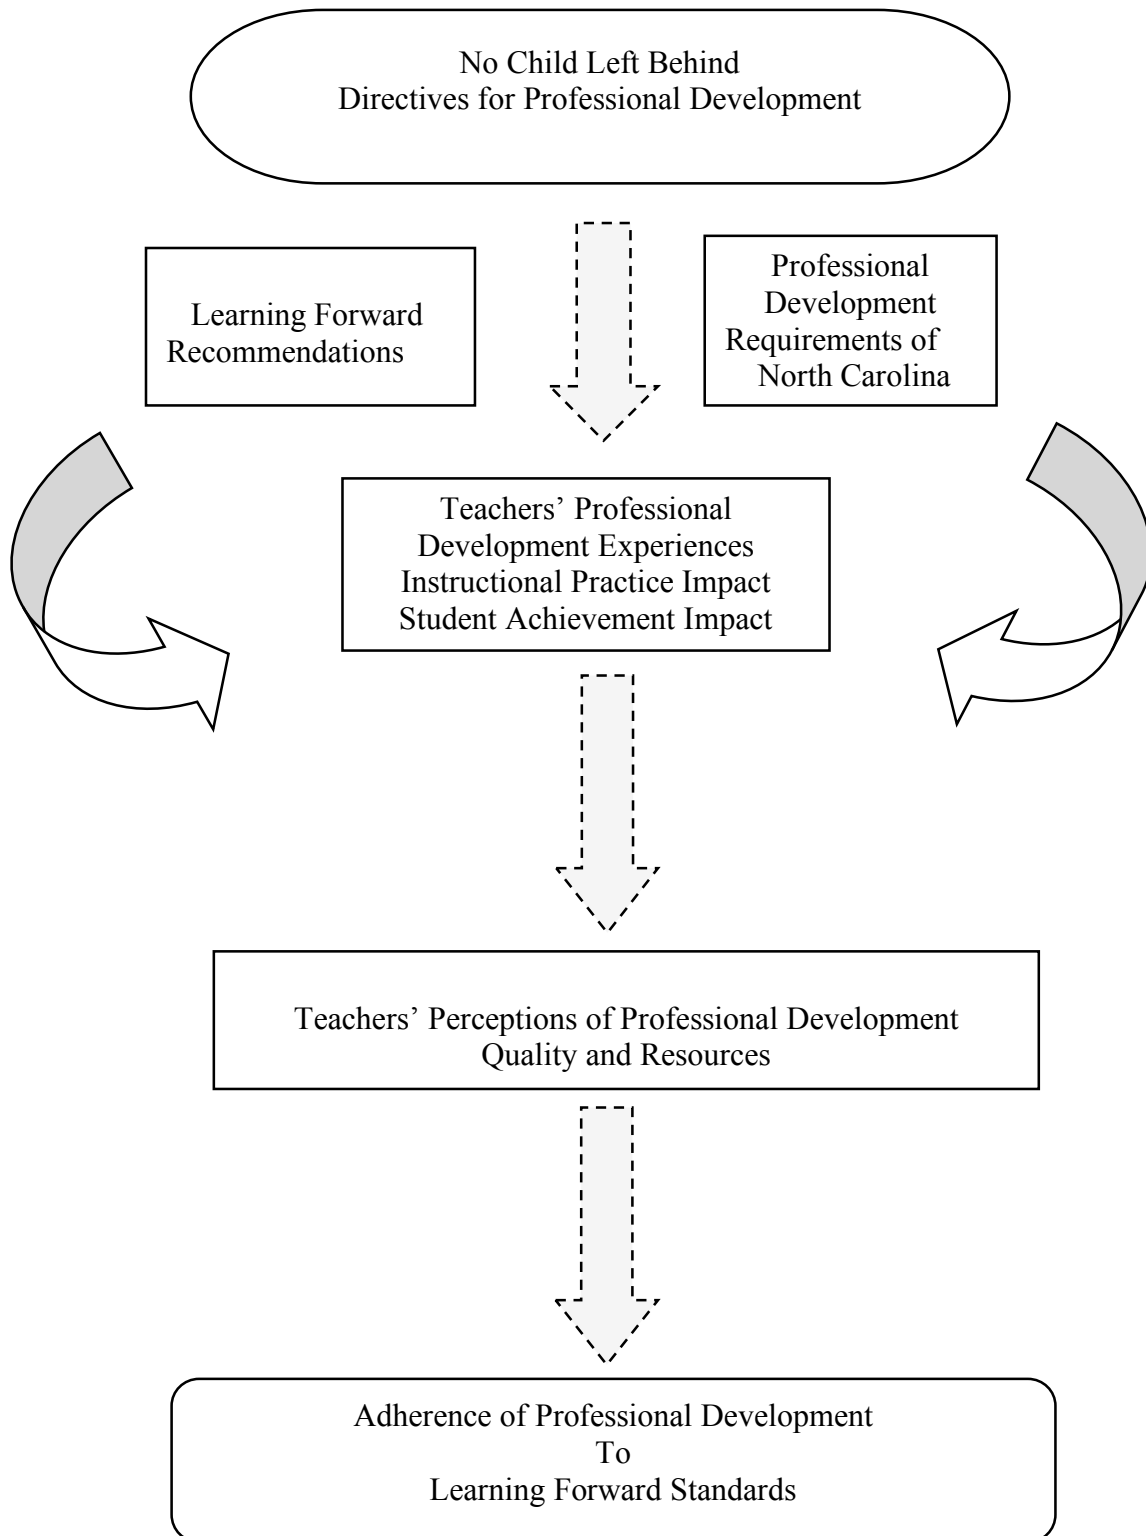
No Child Left Behind
Directives for Professional Development

Learning Forward Recommendations

Professional Development Requirements of North Carolina

Teachers' Professional Development Experiences
Instructional Practice Impact
Student Achievement Impact

Teachers' Perceptions of Professional Development Quality and Resources

Adherence of Professional Development
To
Learning Forward Standards